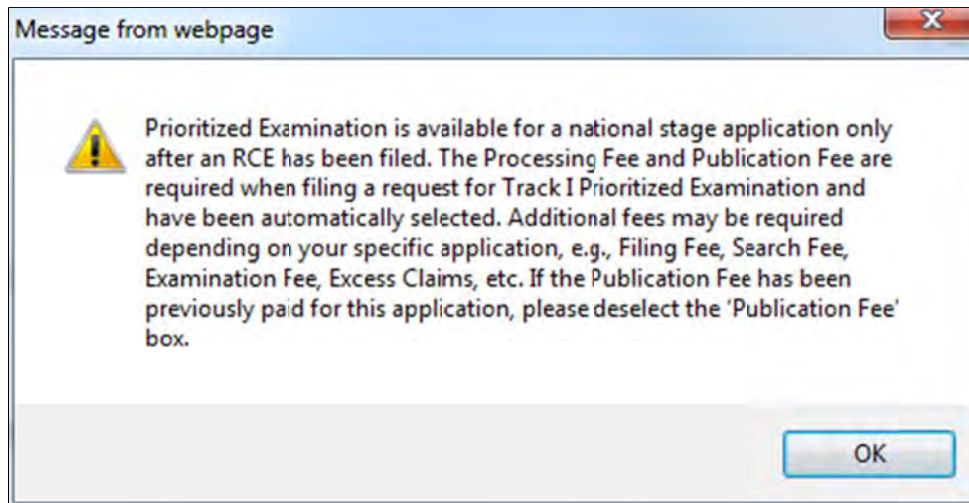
Message from webpage

Prioritized Examination is available for a national stage application only after an RCE has been filed. The Processing Fee and Publication Fee are required when filing a request for Track I Prioritized Examination and have been automatically selected. Additional fees may be required depending on your specific application, e.g., Filing Fee, Search Fee, Examination Fee, Excess Claims, etc. If the Publication Fee has been previously paid for this application, please deselect the 'Publication Fee' box.

OK